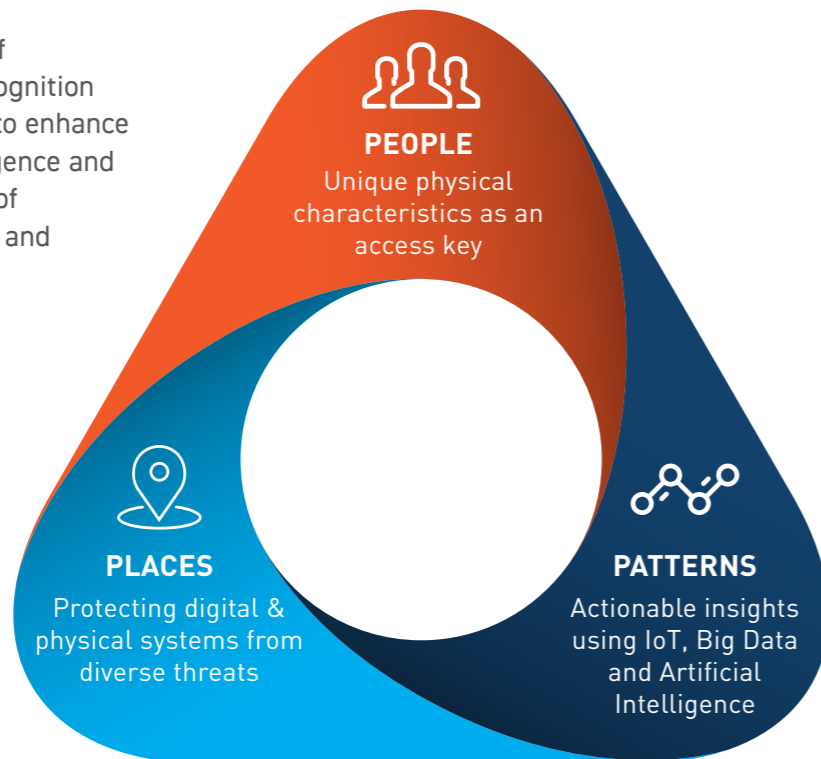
f
ognition
to enhance
gence and
of
and

PEOPLE
Unique physical characteristics as an access key

PLACES
Protecting digital & physical systems from diverse threats

PATTERNS
Actionable insights using IoT, Big Data and Artificial Intelligence